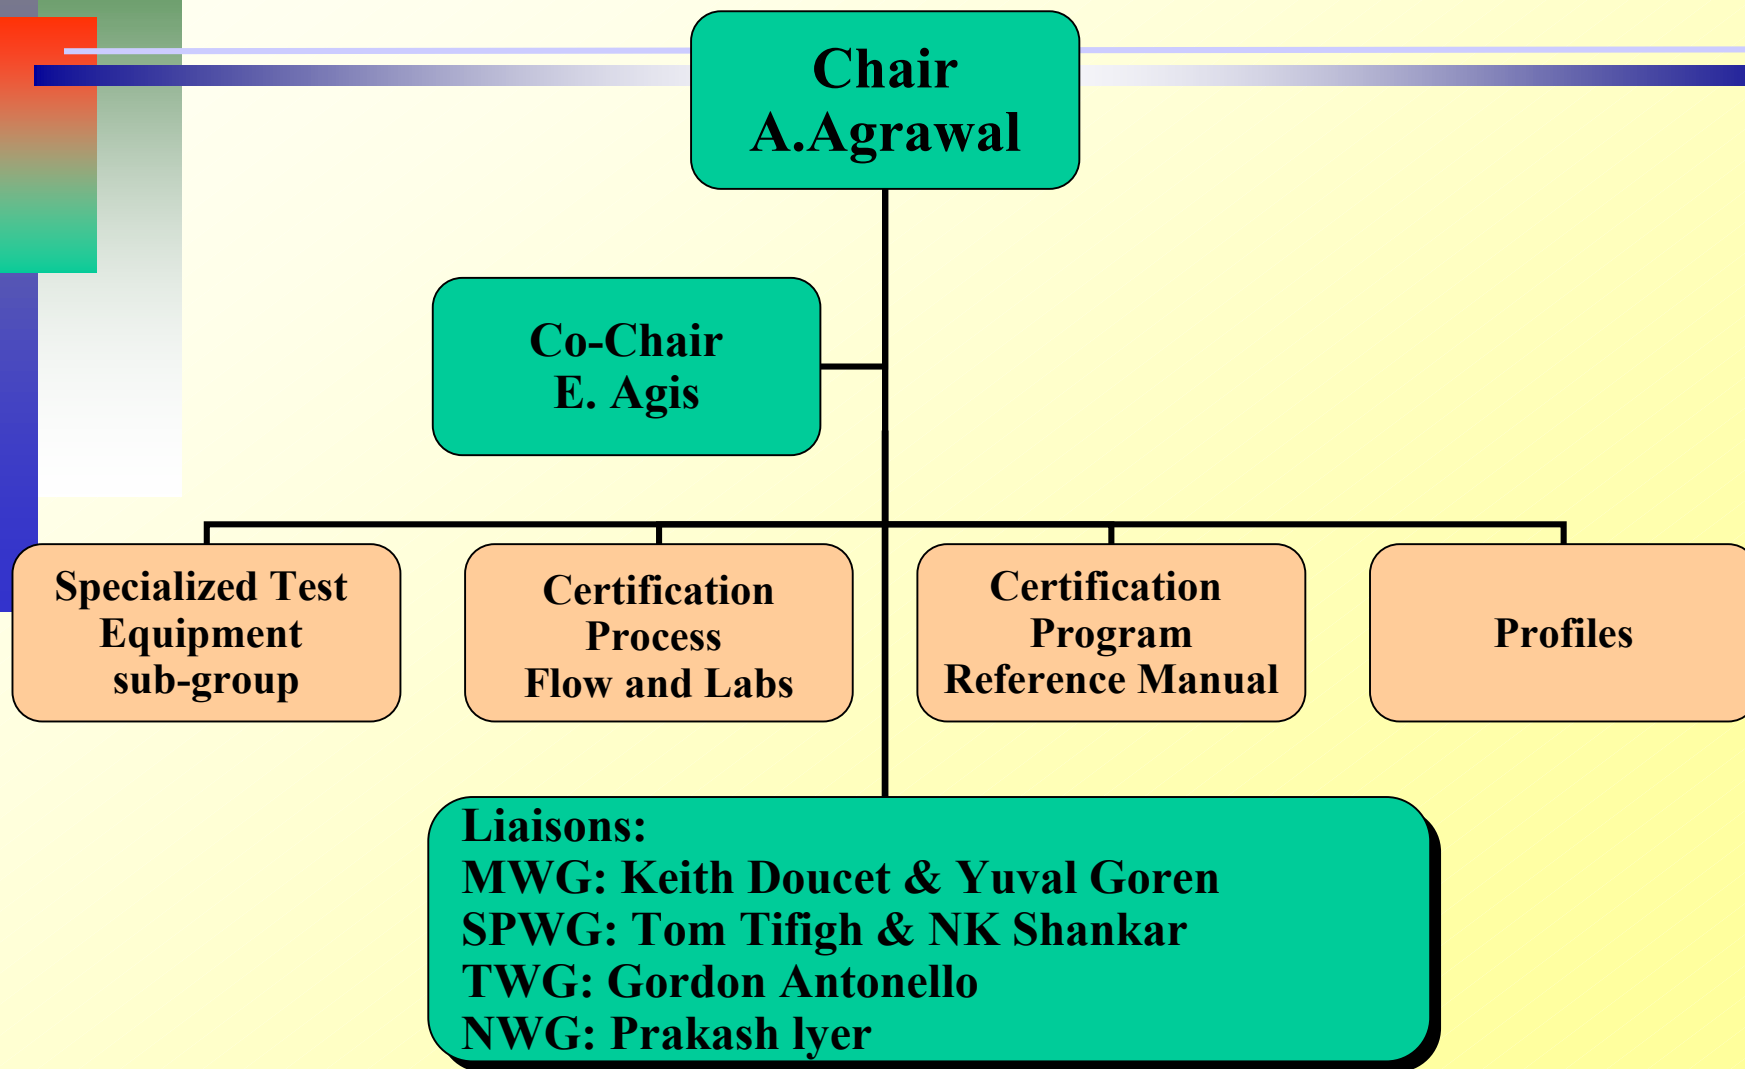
Chair
A.Agrawal

Co-Chair
E. Agis

Specialized Test Equipment sub-group

Certification Process Flow and Labs

Certification Program Reference Manual

Profiles

Liaisons:
MWG: Keith Doucet & Yuval Goren
SPWG: Tom Tifigh & NK Shankar
TWG: Gordon Antonello
NWG: Prakash lyer